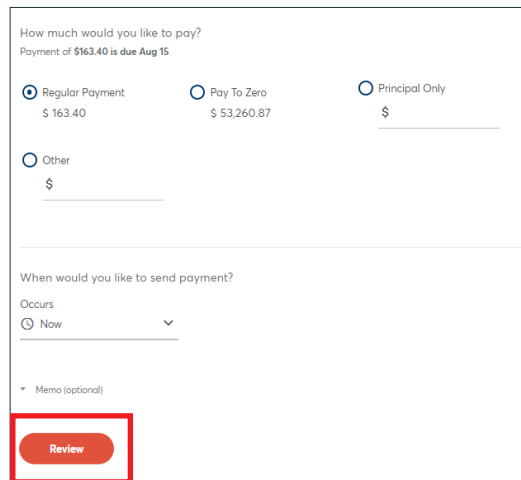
How much would you like to pay?
Payment of **$163.40 is due Aug 15**

Regular Payment
$ 163.40

Pay To Zero
$ 53,260.87

Principal Only
$

Other
$

When would you like to send payment?

Occurs
Now

Memo (optional)

Review